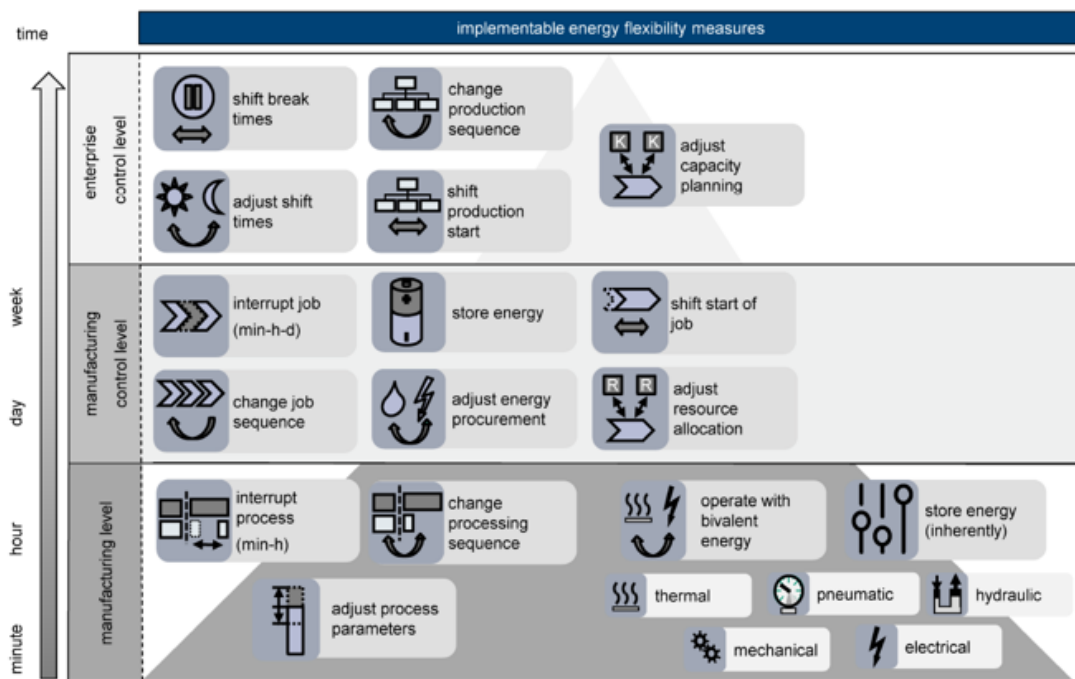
time

implementable energy flexibility measures

week

day

hour

minute

enterprise control level

shift break times

change production sequence

adjust capacity planning

adjust shift times

shift production start

manufacturing control level

interrupt job (min-h-d)

store energy

shift start of job

change job sequence

adjust energy procurement

adjust resource allocation

manufacturing level

interrupt process (min-h)

change processing sequence

operate with bivalent energy

store energy (inherently)

adjust process parameters

thermal

pneumatic

hydraulic

mechanical

electrical